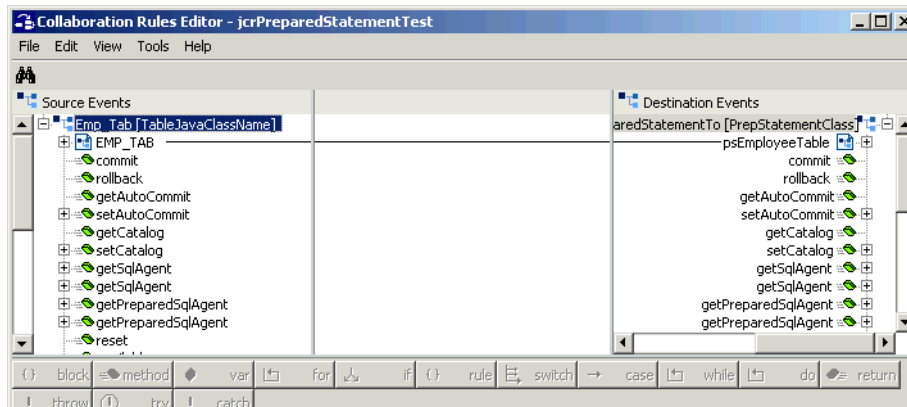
Collaboration Rules Editor - jcrPreparedStatementTest

File Edit View Tools Help

Source Events

Emp_Tab [TableJavaClassName]
EMP_TAB
commit
rollback
getAutoCommit
setAutoCommit
getCatalog
setCatalog
getSqlAgent
getSqlAgent
getPreparedSqlAgent
getPreparedSqlAgent
reset

Destination Events

aredStatementTo [PrepStatementClass]
psEmployeeTable
commit
rollback
getAutoCommit
setAutoCommit
getCatalog
setCatalog
getSqlAgent
getSqlAgent
getPreparedSqlAgent
getPreparedSqlAgent

block method var for if rule switch case while do return
throw try catch